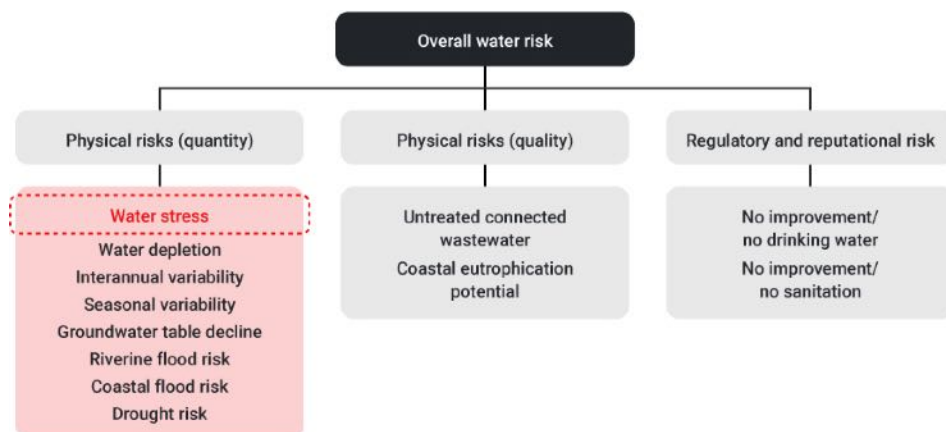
Overall water risk

Physical risks (quantity)

Water stress
Water depletion
Interannual variability
Seasonal variability
Groundwater table decline
Riverine flood risk
Coastal flood risk
Drought risk

Physical risks (quality)

Untreated connected wastewater
Coastal eutrophication potential

Regulatory and reputational risk

No improvement/ no drinking water
No improvement/ no sanitation